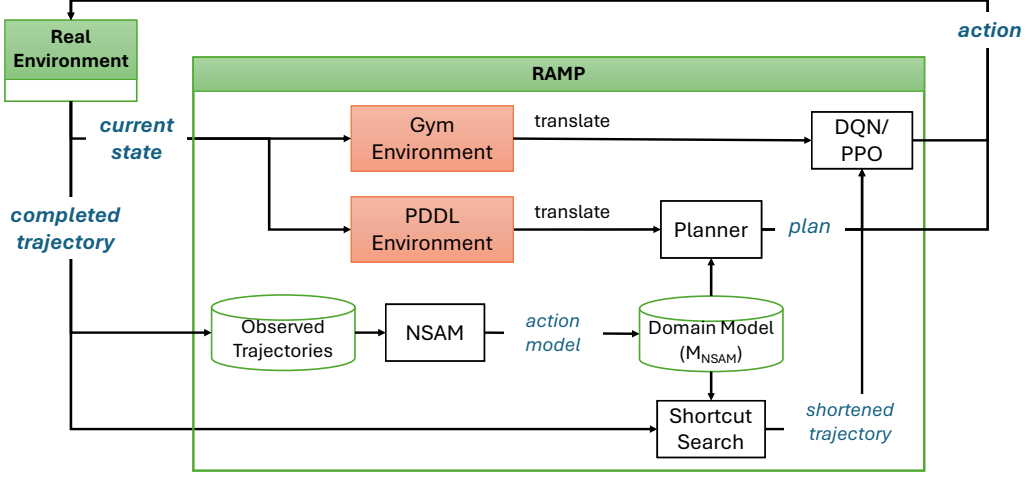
Real Environment

action

RAMP

current state

completed trajectory

Gym Environment

translate

DQN/ PPO

PDDL Environment

translate

Planner

plan

Observed Trajectories

NSAM

action model

Domain Model ($M_{NSAM}$)

Shortcut Search

shortened trajectory